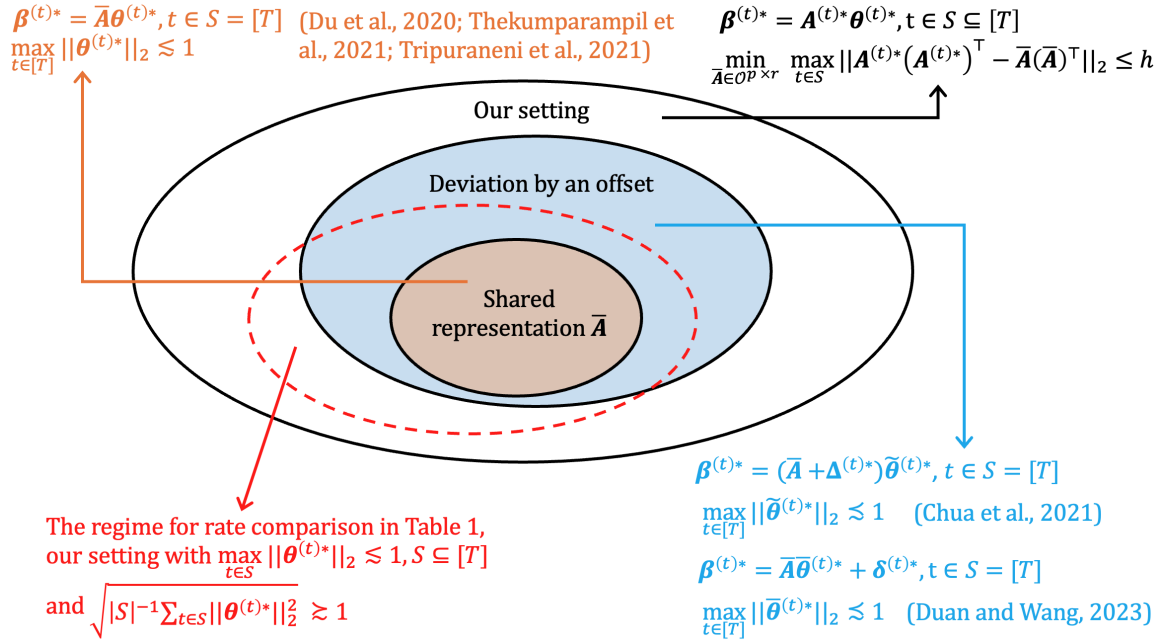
$\boldsymbol{\beta}^{(t)*} = \overline{\boldsymbol{A}}\boldsymbol{\theta}^{(t)*}, t \in S = [T]$
$\max_{t\in[T]} ||\boldsymbol{\theta}^{(t)*}||_2 \lesssim 1$

(Du et al., 2020; Thekumparampil et al., 2021; Tripuraneni et al., 2021)

$\boldsymbol{\beta}^{(t)*} = \boldsymbol{A}^{(t)*}\boldsymbol{\theta}^{(t)*}, \mathrm{t} \in S \subseteq [T]$
$\min_{\overline{A}\in\mathcal{O}^{p\times r}} \max_{t\in S} ||\boldsymbol{A}^{(t)*}\left(\boldsymbol{A}^{(t)*}\right)^\top - \overline{\boldsymbol{A}}(\overline{\boldsymbol{A}})^\top||_2 \leq h$

Our setting

Deviation by an offset

Shared representation $\overline{\boldsymbol{A}}$

$\boldsymbol{\beta}^{(t)*} = (\overline{\boldsymbol{A}} + \boldsymbol{\Delta}^{(t)*})\widetilde{\boldsymbol{\theta}}^{(t)*}, t \in S = [T]$
$\max_{t\in[T]} ||\widetilde{\boldsymbol{\theta}}^{(t)*}||_2 \lesssim 1$ (Chua et al., 2021)

$\boldsymbol{\beta}^{(t)*} = \overline{\boldsymbol{A}}\overline{\boldsymbol{\theta}}^{(t)*} + \boldsymbol{\delta}^{(t)*}, \mathrm{t} \in S = [T]$
$\max_{t\in[T]} ||\overline{\boldsymbol{\theta}}^{(t)*}||_2 \lesssim 1$ (Duan and Wang, 2023)

The regime for rate comparison in Table 1, our setting with $\max_{t\in S} ||\boldsymbol{\theta}^{(t)*}||_2 \lesssim 1, S \subseteq [T]$ and $\sqrt{|S|^{-1}\sum_{t\in S}||\boldsymbol{\theta}^{(t)*}||_2^2} \gtrsim 1$